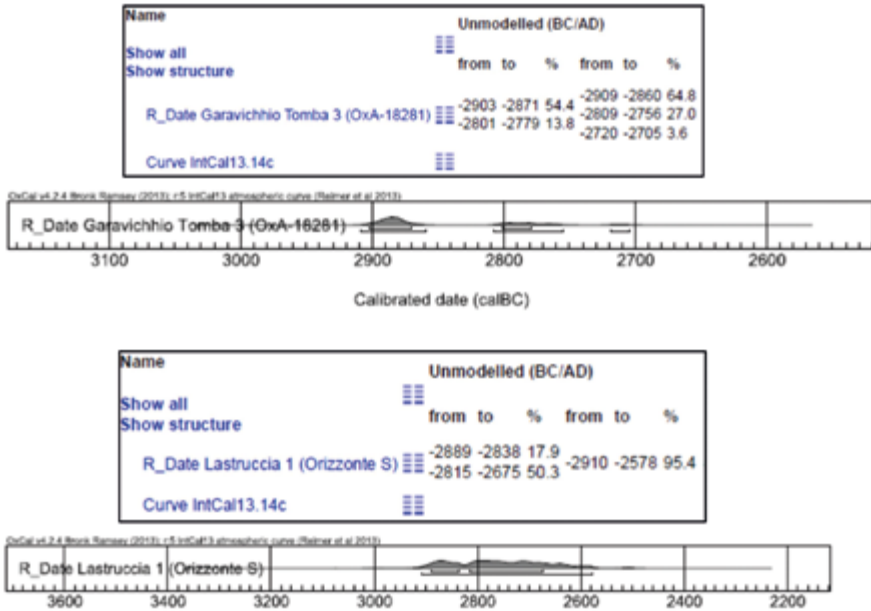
| Name | Unmodelled (BC/AD) | | | | | |
|---|---|---|---|---|---|---|
| Show all<br>Show structure | from | to | % | from | to | % |
| R_Date Garavichhio Tomba 3 (OxA-18281) | -2903<br>-2801 | -2871<br>-2779 | 54.4<br>13.8 | -2909<br>-2809<br>-2720 | -2860<br>-2756<br>-2705 | 64.8<br>27.0<br>3.6 |
| Curve IntCal13.14c | | | | | | |

OxCal v4.2.4 Bronk Ramsey (2013); r:5 IntCal13 atmospheric curve (Reimer et al 2013)

R_Date Garavichhio Tomba 3 (OxA-18281)

3100 3000 2900 2800 2700 2600

Calibrated date (calBC)

| Name | Unmodelled (BC/AD) | | | | | |
|---|---|---|---|---|---|---|
| Show all<br>Show structure | from | to | % | from | to | % |
| R_Date Lastruccia 1 (Orizzonte S) | -2889<br>-2815 | -2838<br>-2675 | 17.9<br>50.3 | -2910 | -2578 | 95.4 |
| Curve IntCal13.14c | | | | | | |

OxCal v4.2.4 Bronk Ramsey (2013); r:5 IntCal13 atmospheric curve (Reimer et al 2013)

R_Date Lastruccia 1 (Orizzonte S)

3600 3400 3200 3000 2800 2600 2400 2200